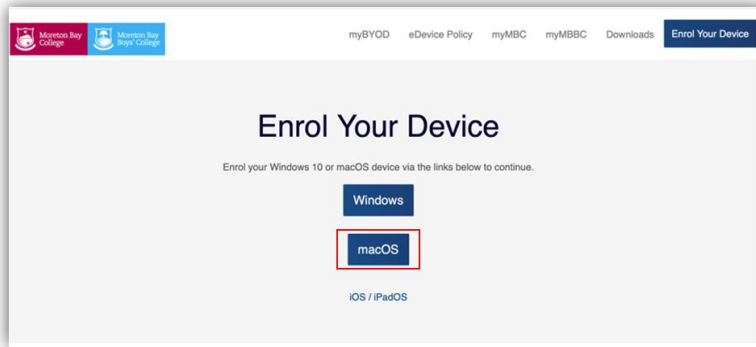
Moreton Bay College
Moreton Bay Boys' College

myBYOD eDevice Policy myMBC myMBBC Downloads Enrol Your Device

Enrol Your Device

Enrol your Windows 10 or macOS device via the links below to continue.

Windows

macOS

iOS / iPadOS